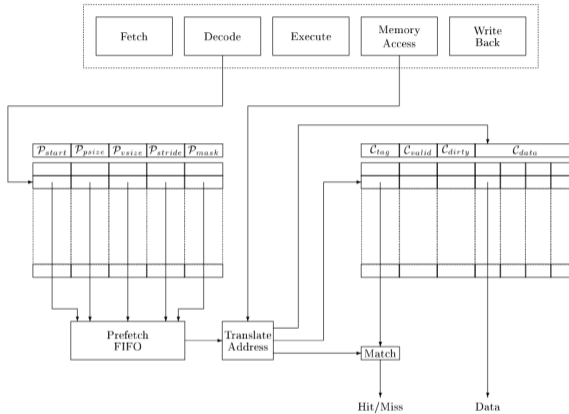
Fetch

Decode

Execute

Memory Access

Write Back

$\mathcal{P}_{start}$ | $\mathcal{P}_{psize}$ | $\mathcal{P}_{vsize}$ | $\mathcal{P}_{stride}$ | $\mathcal{P}_{mask}$

$\mathcal{C}_{tag}$ | $\mathcal{C}_{valid}$ | $\mathcal{C}_{dirty}$ | $\mathcal{C}_{data}$

Prefetch FIFO

Translate Address

Match

Hit/Miss

Data